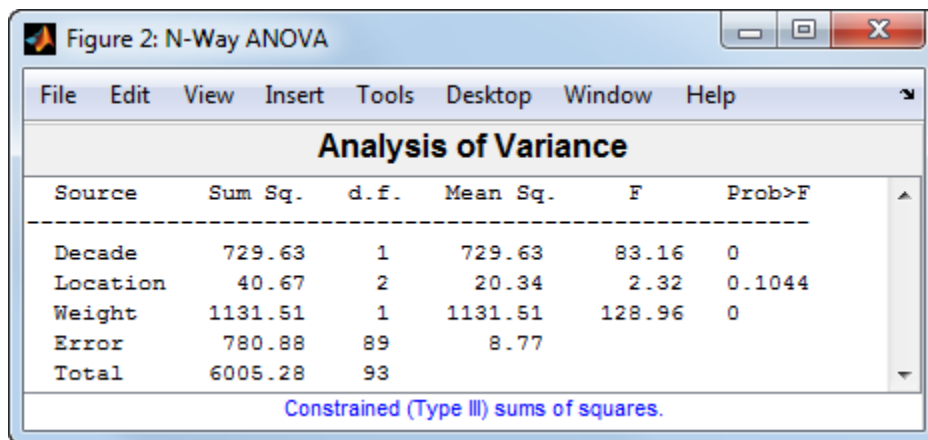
Figure 2: N-Way ANOVA

File Edit View Insert Tools Desktop Window Help

Analysis of Variance

| Source | Sum Sq. | d.f. | Mean Sq. | F | Prob>F |
|---|---|---|---|---|---|
| Decade | 729.63 | 1 | 729.63 | 83.16 | 0 |
| Location | 40.67 | 2 | 20.34 | 2.32 | 0.1044 |
| Weight | 1131.51 | 1 | 1131.51 | 128.96 | 0 |
| Error | 780.88 | 89 | 8.77 | | |
| Total | 6005.28 | 93 | | | |

Constrained (Type III) sums of squares.